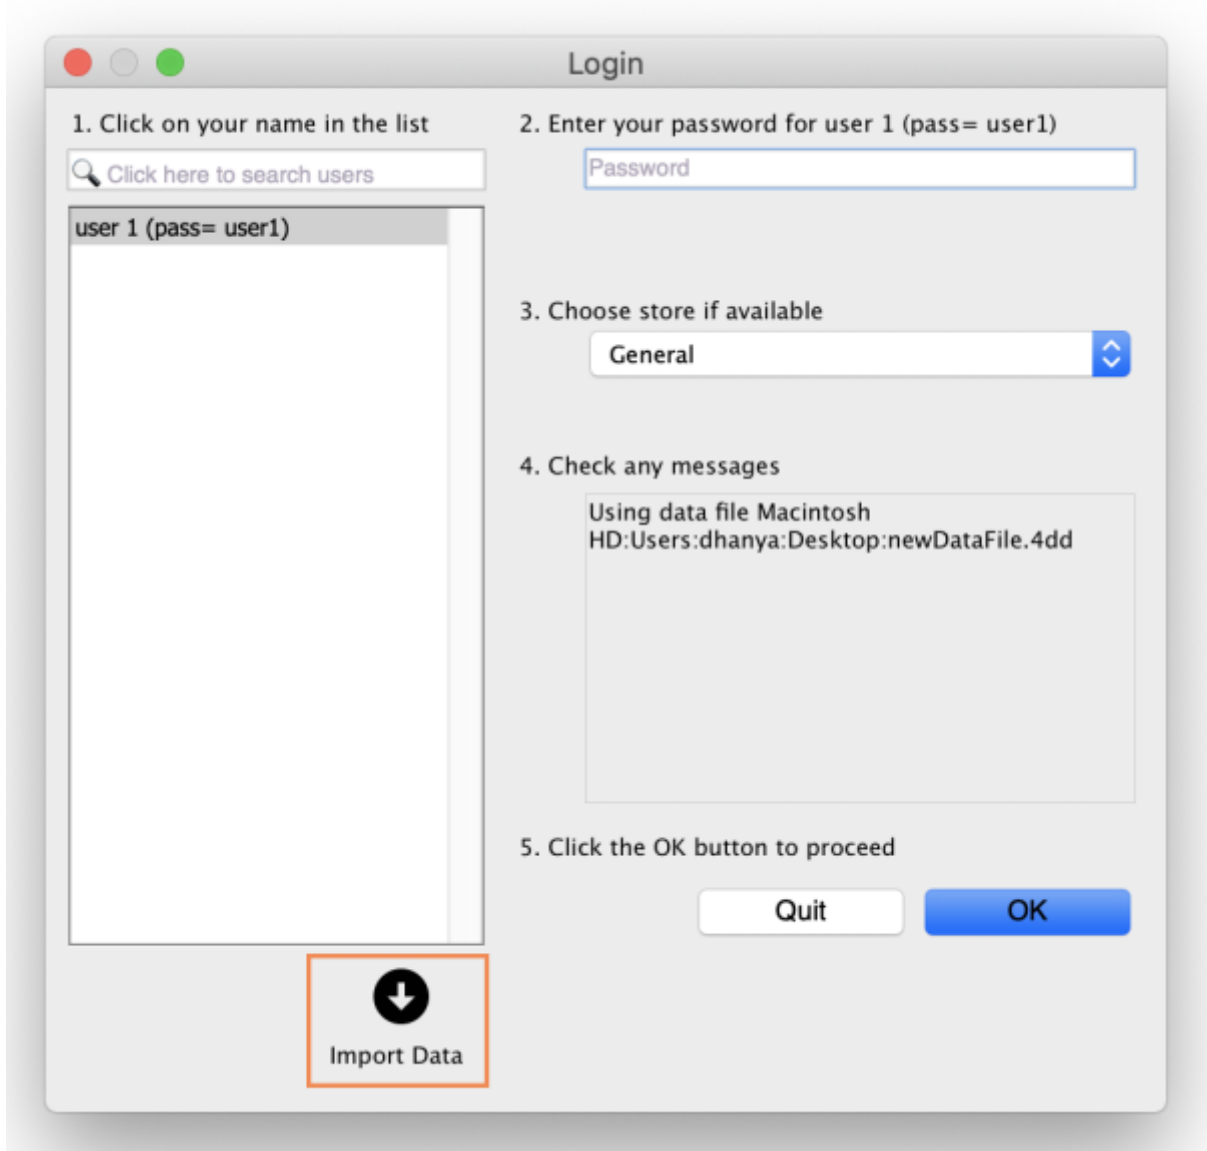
Login

1. Click on your name in the list

Click here to search users

user 1 (pass= user1)

Import Data

2. Enter your password for user 1 (pass= user1)

Password

3. Choose store if available

General

4. Check any messages

Using data file Macintosh HD:Users:dhanya:Desktop:newDataFile.4dd

5. Click the OK button to proceed

Quit

OK